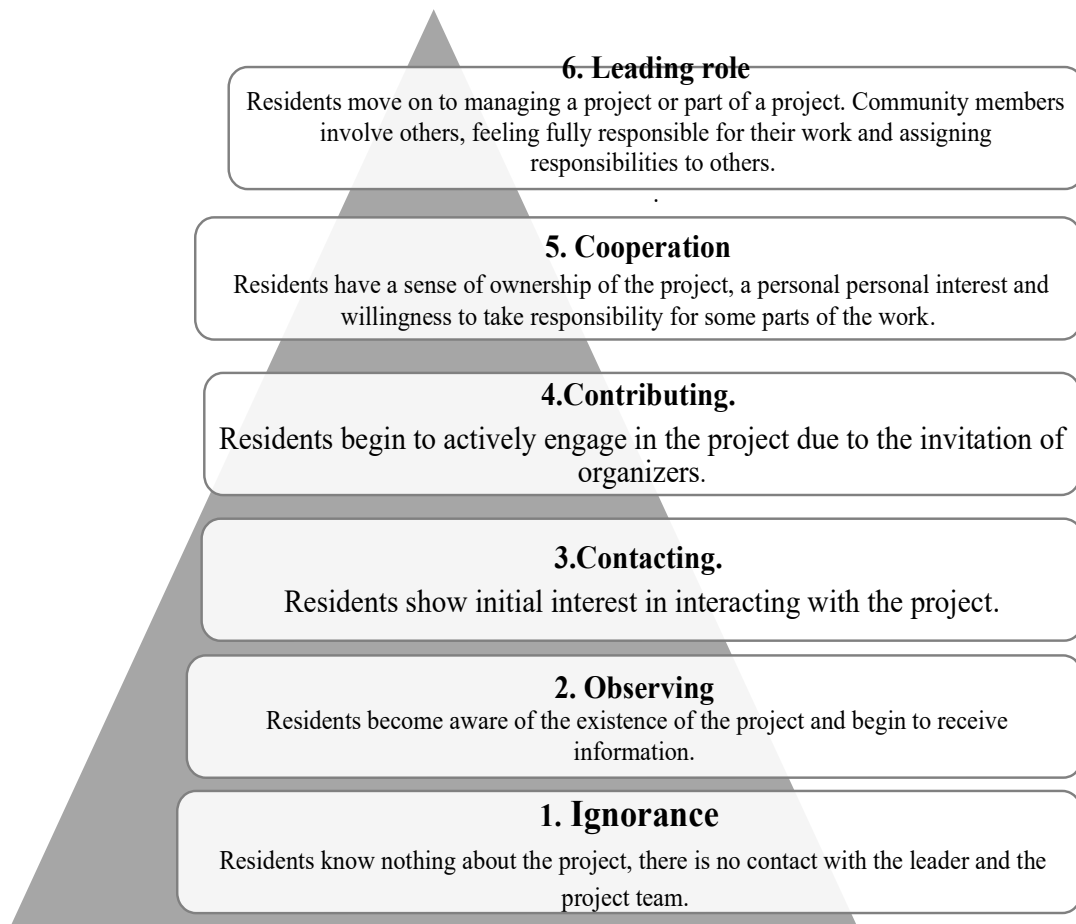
**6. Leading role**
Residents move on to managing a project or part of a project. Community members involve others, feeling fully responsible for their work and assigning responsibilities to others.
.

**5. Cooperation**
Residents have a sense of ownership of the project, a personal personal interest and willingness to take responsibility for some parts of the work.

**4.Contributing.**
Residents begin to actively engage in the project due to the invitation of organizers.

**3.Contacting.**
Residents show initial interest in interacting with the project.

**2. Observing**
Residents become aware of the existence of the project and begin to receive information.

**1. Ignorance**
Residents know nothing about the project, there is no contact with the leader and the project team.